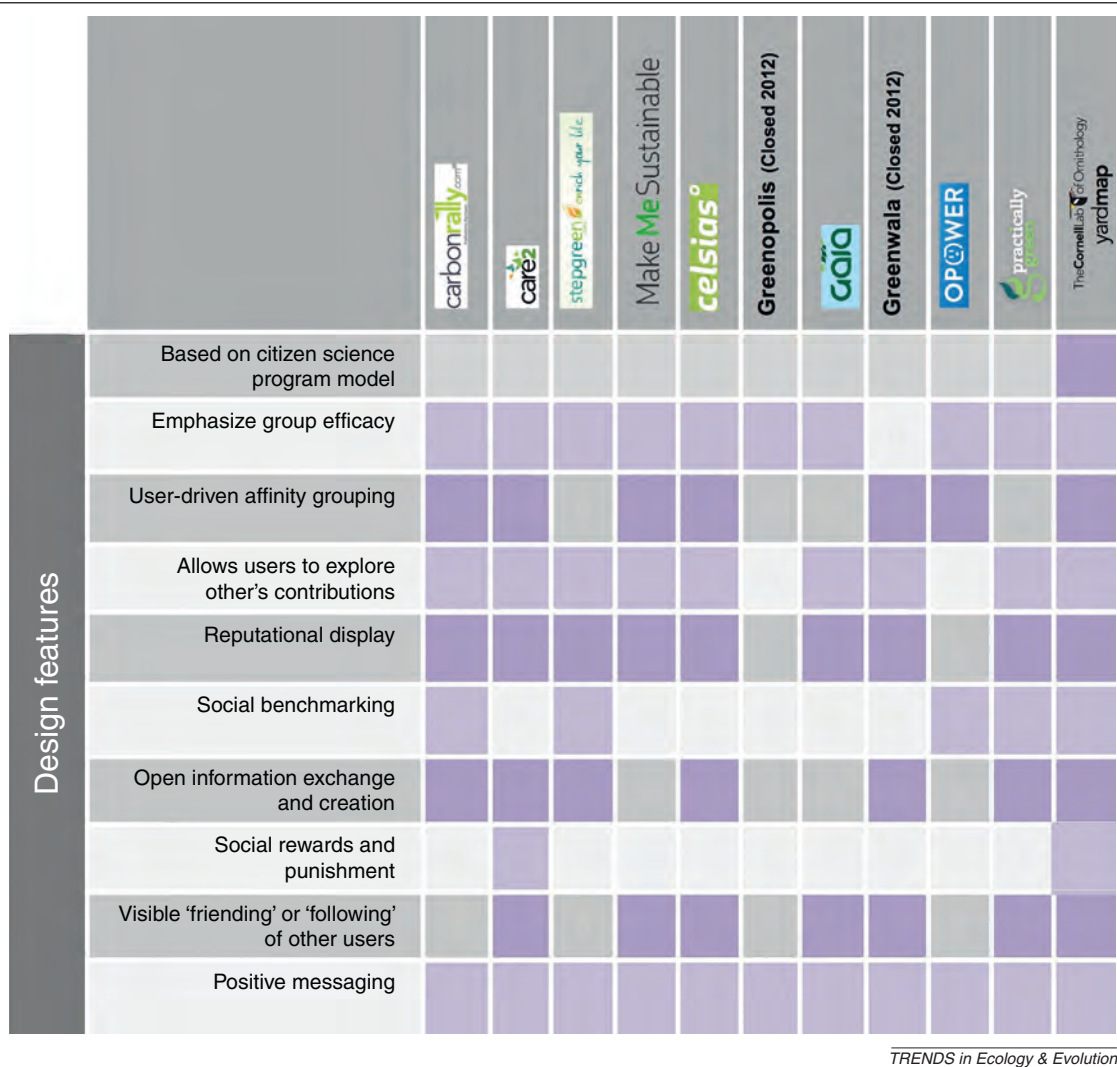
| | carbonrally.com | care2 | stepgreen enrich your life. | Make Me Sustainable | celsias° | Greenopolis (Closed 2012) | gaia | Greenwala (Closed 2012) | OPOWER | practically green | The Cornell Lab of Ornithology yardmap |
|---|---|---|---|---|---|---|---|---|---|---|---|
| Based on citizen science program model | | | | | | | | | | | |
| Emphasize group efficacy | | | | | | | | | | | |
| User-driven affinity grouping | | | | | | | | | | | |
| Allows users to explore other's contributions | | | | | | | | | | | |
| Reputational display | | | | | | | | | | | |
| Social benchmarking | | | | | | | | | | | |
| Open information exchange and creation | | | | | | | | | | | |
| Social rewards and punishment | | | | | | | | | | | |
| Visible 'friending' or 'following' of other users | | | | | | | | | | | |
| Positive messaging | | | | | | | | | | | |

Design features

TRENDS in Ecology & Evolution